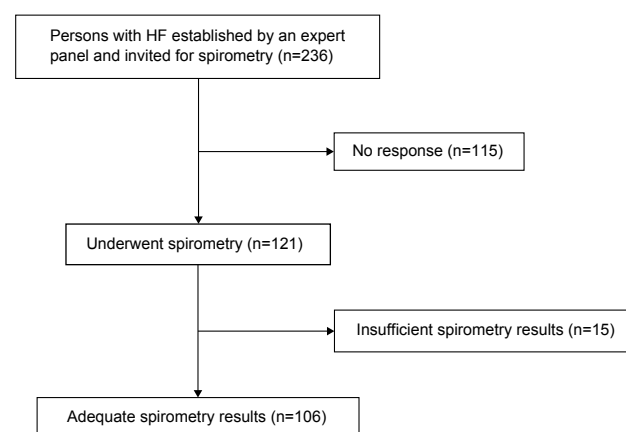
Persons with HF established by an expert panel and invited for spirometry (n=236)

No response (n=115)

Underwent spirometry (n=121)

Insufficient spirometry results (n=15)

Adequate spirometry results (n=106)